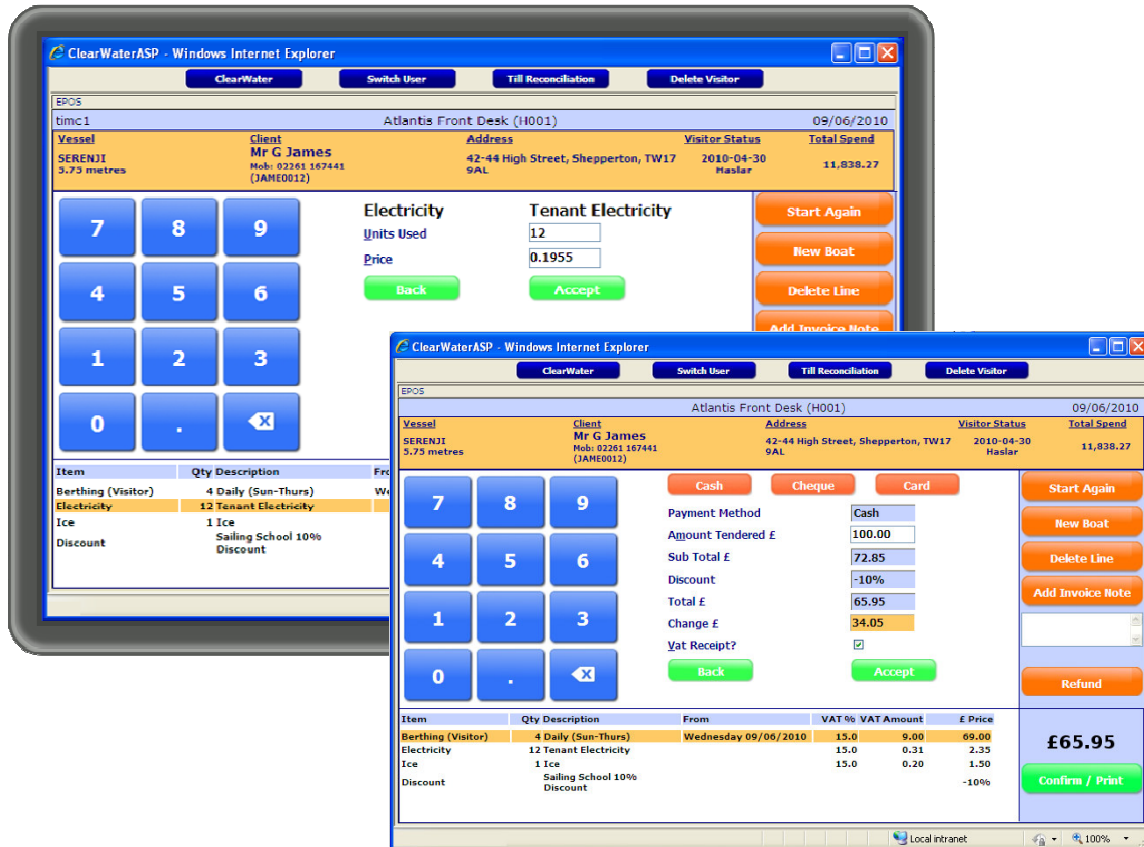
ClearWaterASP - Windows Internet Explorer

ClearWater | Switch User | Till Reconciliation | Delete Visitor

EPOS

timc1 Atlantis Front Desk (H001) 09/06/2010

| Vessel | Client | Address | Visitor Status | Total Spend |
|---|---|---|---|---|
| SERENJI 5.75 metres | Mr G James Mob: 02261 167441 (JAME0012) | 42-44 High Street, Shepperton, TW17 9AL | 2010-04-30 Haslar | 11,838.27 |

7 8 9 4 5 6 1 2 3 0 .

Electricity Tenant Electricity

Units Used 12

Price 0.1955

Back Accept

Start Again
New Boat
Delete Line
Add Invoice Note

| Item | Qty Description | Fro |
|---|---|---|
| Berthing (Visitor) | 4 Daily (Sun-Thurs) | We |
| Electricity | 12 Tenant Electricity | |
| Ice | 1 Ice | |
| Discount | Sailing School 10% Discount | |

ClearWaterASP - Windows Internet Explorer

ClearWater | Switch User | Till Reconciliation | Delete Visitor

EPOS

Atlantis Front Desk (H001) 09/06/2010

| Vessel | Client | Address | Visitor Status | Total Spend |
|---|---|---|---|---|
| SERENJI 5.75 metres | Mr G James Mob: 02261 167441 (JAME0012) | 42-44 High Street, Shepperton, TW17 9AL | 2010-04-30 Haslar | 11,838.27 |

7 8 9 4 5 6 1 2 3 0 .

Cash Cheque Card

Payment Method Cash
Amount Tendered £ 100.00
Sub Total £ 72.85
Discount -10%
Total £ 65.95
Change £ 34.05
Vat Receipt? ☑

Back Accept

Start Again
New Boat
Delete Line
Add Invoice Note

Refund

| Item | Qty Description | From | VAT % | VAT Amount | £ Price |
|---|---|---|---|---|---|
| Berthing (Visitor) | 4 Daily (Sun-Thurs) | Wednesday 09/06/2010 | 15.0 | 9.00 | 69.00 |
| Electricity | 12 Tenant Electricity | | 15.0 | 0.31 | 2.35 |
| Ice | 1 Ice | | 15.0 | 0.20 | 1.50 |
| Discount | Sailing School 10% Discount | | | | -10% |

£65.95

Confirm / Print

Local intranet 100%